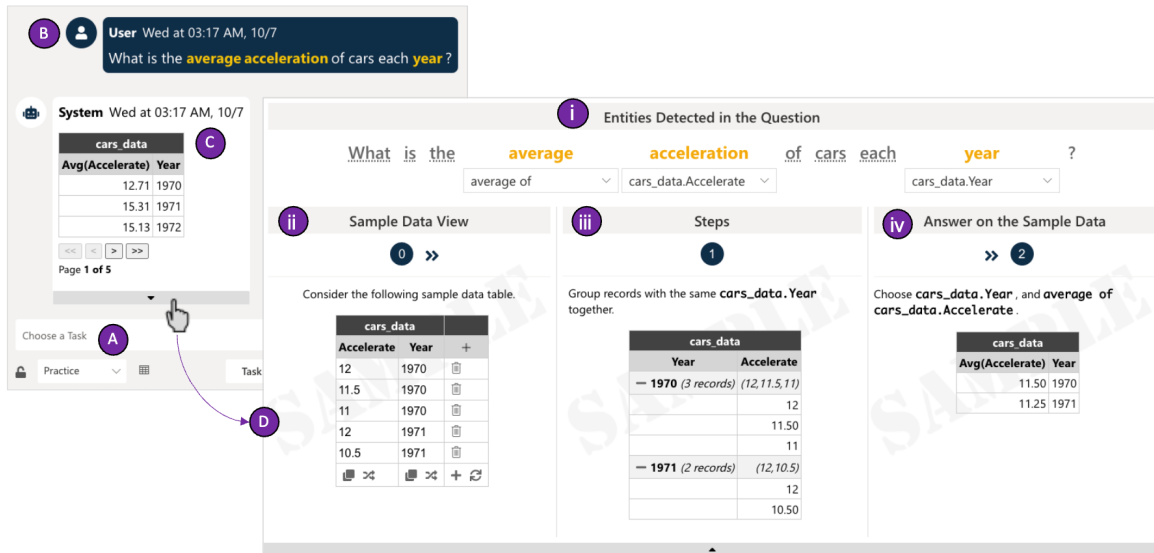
B User Wed at 03:17 AM, 10/7
What is the average acceleration of cars each year ?

System Wed at 03:17 AM, 10/7

C

| cars_data | |
|---|---|
| Avg(Accelerate) | Year |
| 12.71 | 1970 |
| 15.31 | 1971 |
| 15.13 | 1972 |

<< < > >>
Page 1 of 5

Choose a Task A

Practice

Task

D

i Entities Detected in the Question

What is the average acceleration of cars each year ?

average of | cars_data.Accelerate | cars_data.Year

ii Sample Data View

0 »

Consider the following sample data table.

| cars_data | | |
|---|---|---|
| Accelerate | Year | + |
| 12 | 1970 | |
| 11.5 | 1970 | |
| 11 | 1970 | |
| 12 | 1971 | |
| 10.5 | 1971 | |

iii Steps

1

Group records with the same cars_data.Year together.

| cars_data | |
|---|---|
| Year | Accelerate |
| — 1970 (3 records) | (12,11.5,11) |
| | 12 |
| | 11.50 |
| | 11 |
| — 1971 (2 records) | (12,10.5) |
| | 12 |
| | 10.50 |

iv Answer on the Sample Data

» 2

Choose cars_data.Year , and average of cars_data.Accelerate .

| cars_data | |
|---|---|
| Avg(Accelerate) | Year |
| 11.50 | 1970 |
| 11.25 | 1971 |

SAMPLE SAMPLE SAMPLE